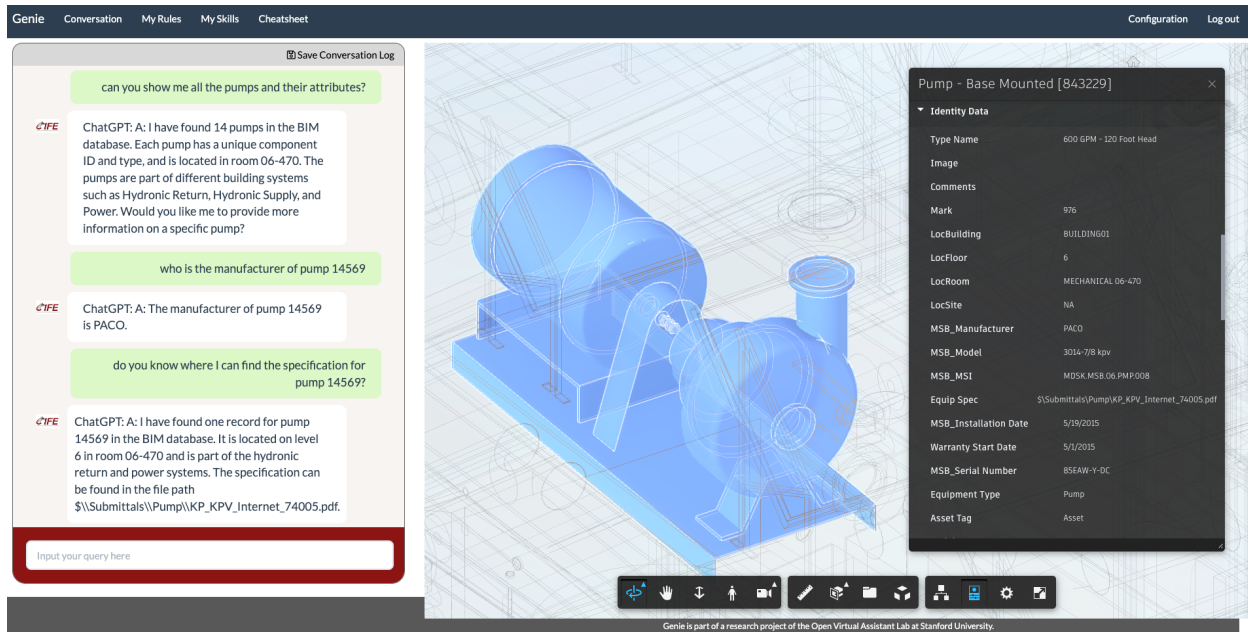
Genie Conversation My Rules My Skills Cheatsheet Configuration Log out

Save Conversation Log

can you show me all the pumps and their attributes?

CIFE ChatGPT: A: I have found 14 pumps in the BIM database. Each pump has a unique component ID and type, and is located in room 06-470. The pumps are part of different building systems such as Hydronic Return, Hydronic Supply, and Power. Would you like me to provide more information on a specific pump?

who is the manufacturer of pump 14569

CIFE ChatGPT: A: The manufacturer of pump 14569 is PACO.

do you know where I can find the specification for pump 14569?

CIFE ChatGPT: A: I have found one record for pump 14569 in the BIM database. It is located on level 6 in room 06-470 and is part of the hydronic return and power systems. The specification can be found in the file path $\\Submittals\\Pump\\KP_KPV_Internet_74005.pdf.

Input your query here

Pump - Base Mounted [843229]

Identity Data

| | |
|---|---|
| Type Name | 600 GPM - 120 Foot Head |
| Image | |
| Comments | |
| Mark | 976 |
| LocBuilding | BUILDING01 |
| LocFloor | 6 |
| LocRoom | MECHANICAL 06-470 |
| LocSite | NA |
| MSB_Manufacturer | PACO |
| MSB_Model | 3014-7/8 kpv |
| MSB_MSI | MDSK.MSB.06.PMP.008 |
| Equip Spec | $\Submittals\Pump\KP_KPV_Internet_74005.pdf |
| MSB_Installation Date | 5/19/2015 |
| Warranty Start Date | 5/1/2015 |
| MSB_Serial Number | 85EAW-Y-DC |
| Equipment Type | Pump |
| Asset Tag | Asset |

Genie is part of a research project of the Open Virtual Assistant Lab at Stanford University.